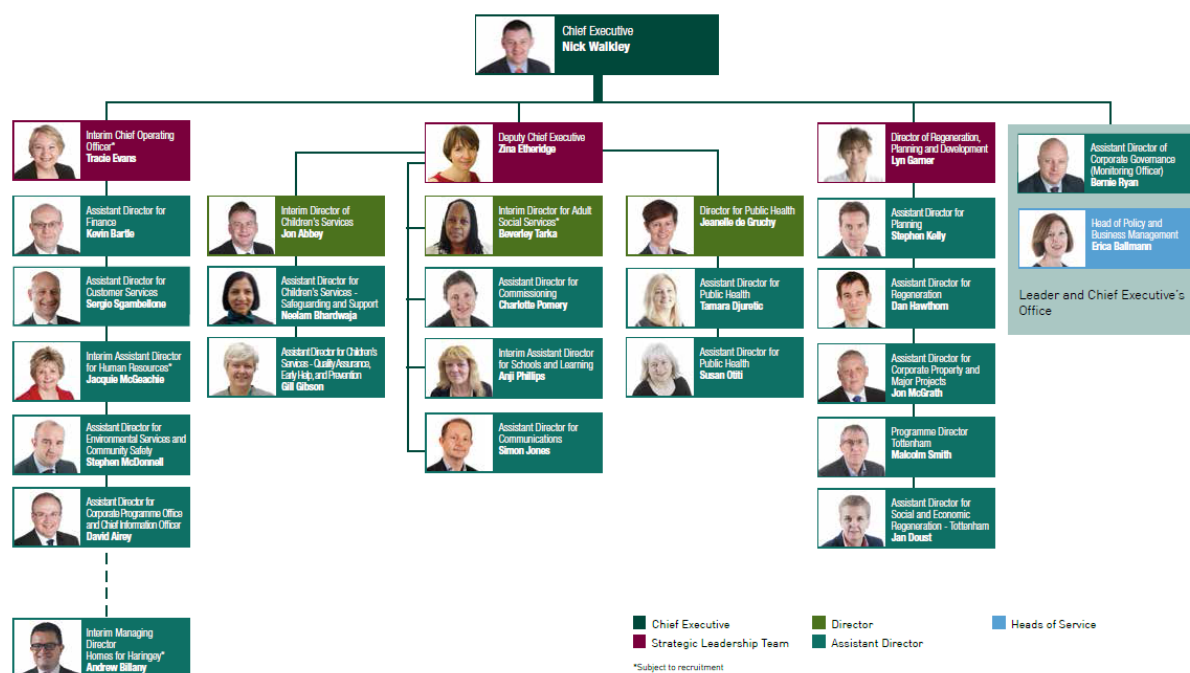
Chief Executive
Nick Walkley

Interim Chief Operating Officer*
Tracie Evans

Assistant Director for Finance
Kevin Bartle

Assistant Director for Customer Services
Sergio Sgambellone

Interim Assistant Director for Human Resources*
Jacquie McGeachie

Assistant Director for Environmental Services and Community Safety
Stephen McDonnell

Assistant Director for Corporate Programme Office and Chief Information Officer
David Airey

Interim Managing Director Homes for Haringey*
Andrew Billany

Interim Director of Children's Services
Jon Abbey

Assistant Director for Children's Services - Safeguarding and Support
Neelam Bhardwaja

Assistant Director for Children's Services - Quality Assurance, Early Help, and Prevention
Gill Gibson

Deputy Chief Executive
Zina Etheridge

Interim Director for Adult Social Services*
Beverley Tarka

Assistant Director for Commissioning
Charlotte Pomery

Interim Assistant Director for Schools and Learning
Anji Phillips

Assistant Director for Communications
Simon Jones

Director for Public Health
Jeanelle de Gruchy

Assistant Director for Public Health
Tamara Djuretic

Assistant Director for Public Health
Susan Otiti

Director of Regeneration, Planning and Development
Lyn Garner

Assistant Director for Planning
Stephen Kelly

Assistant Director for Regeneration
Dan Hawthorn

Assistant Director for Corporate Property and Major Projects
Jon McGrath

Programme Director Tottenham
Malcolm Smith

Assistant Director for Social and Economic Regeneration - Tottenham
Jan Doust

Assistant Director of Corporate Governance (Monitoring Officer)
Bernie Ryan

Head of Policy and Business Management
Erica Ballmann

Leader and Chief Executive's Office

Chief Executive
Strategic Leadership Team
Director
Assistant Director
Heads of Service

*Subject to recruitment